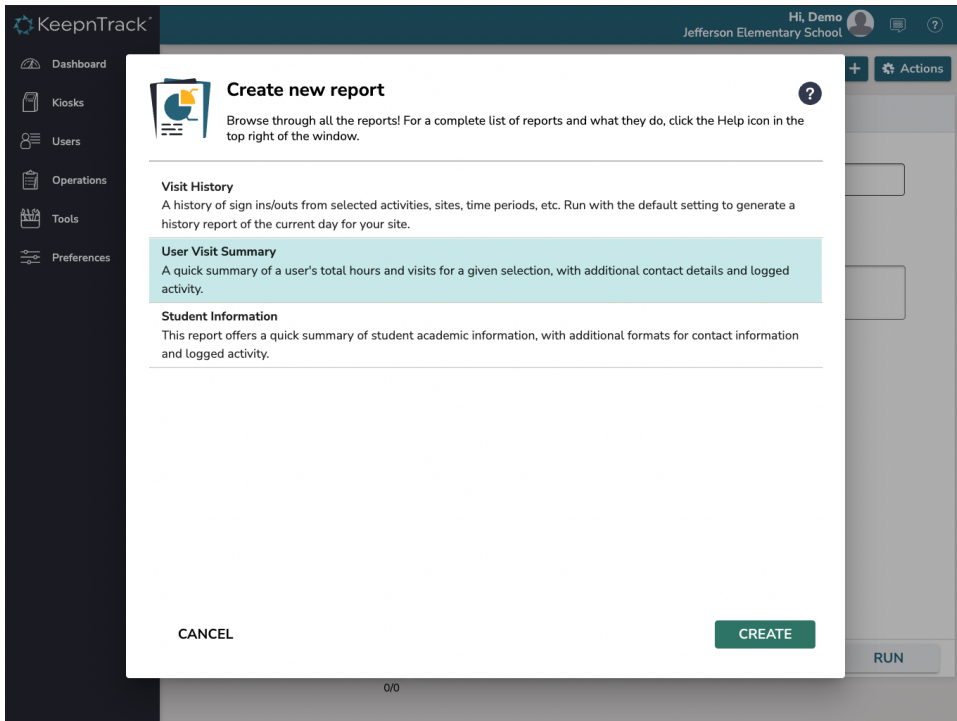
KeepnTrack

Hi, Demo
Jefferson Elementary School

?

Dashboard

Kiosks

Users

Operations

Tools

Preferences

+ Actions

Create new report

?

Browse through all the reports! For a complete list of reports and what they do, click the Help icon in the top right of the window.

Visit History
A history of sign ins/outs from selected activities, sites, time periods, etc. Run with the default setting to generate a history report of the current day for your site.

User Visit Summary
A quick summary of a user's total hours and visits for a given selection, with additional contact details and logged activity.

Student Information
This report offers a quick summary of student academic information, with additional formats for contact information and logged activity.

CANCEL

CREATE

RUN

0/0